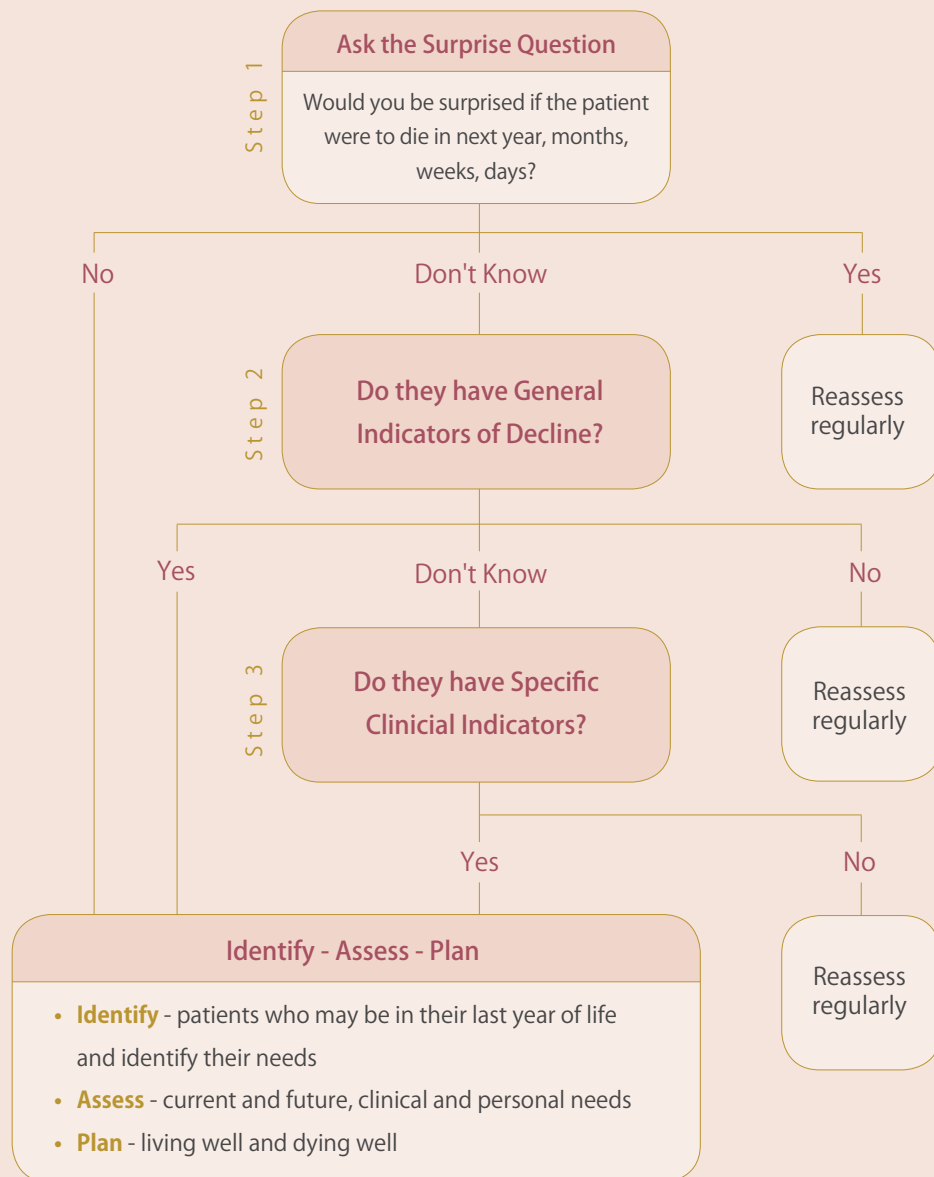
Step 1

Ask the Surprise Question

Would you be surprised if the patient were to die in next year, months, weeks, days?

No

Don't Know

Yes

Step 2

Do they have General Indicators of Decline?

Reassess regularly

Yes

Don't Know

No

Step 3

Do they have Specific Clinicial Indicators?

Reassess regularly

Yes

No

Identify - Assess - Plan

- **Identify** - patients who may be in their last year of life and identify their needs
- **Assess** - current and future, clinical and personal needs
- **Plan** - living well and dying well

Reassess regularly